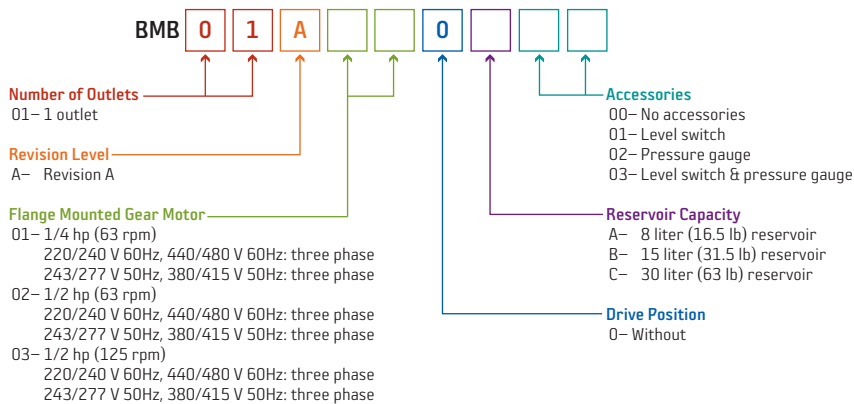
BMB 0 1 A 0

Number of Outlets
01– 1 outlet

Revision Level
A– Revision A

Flange Mounted Gear Motor
01– 1/4 hp (63 rpm)
220/240 V 60Hz, 440/480 V 60Hz: three phase
243/277 V 50Hz, 380/415 V 50Hz: three phase
02– 1/2 hp (63 rpm)
220/240 V 60Hz, 440/480 V 60Hz: three phase
243/277 V 50Hz, 380/415 V 50Hz: three phase
03– 1/2 hp (125 rpm)
220/240 V 60Hz, 440/480 V 60Hz: three phase
243/277 V 50Hz, 380/415 V 50Hz: three phase

Accessories
00– No accessories
01– Level switch
02– Pressure gauge
03– Level switch & pressure gauge

Reservoir Capacity
A– 8 liter (16.5 lb) reservoir
B– 15 liter (31.5 lb) reservoir
C– 30 liter (63 lb) reservoir

Drive Position
0– Without